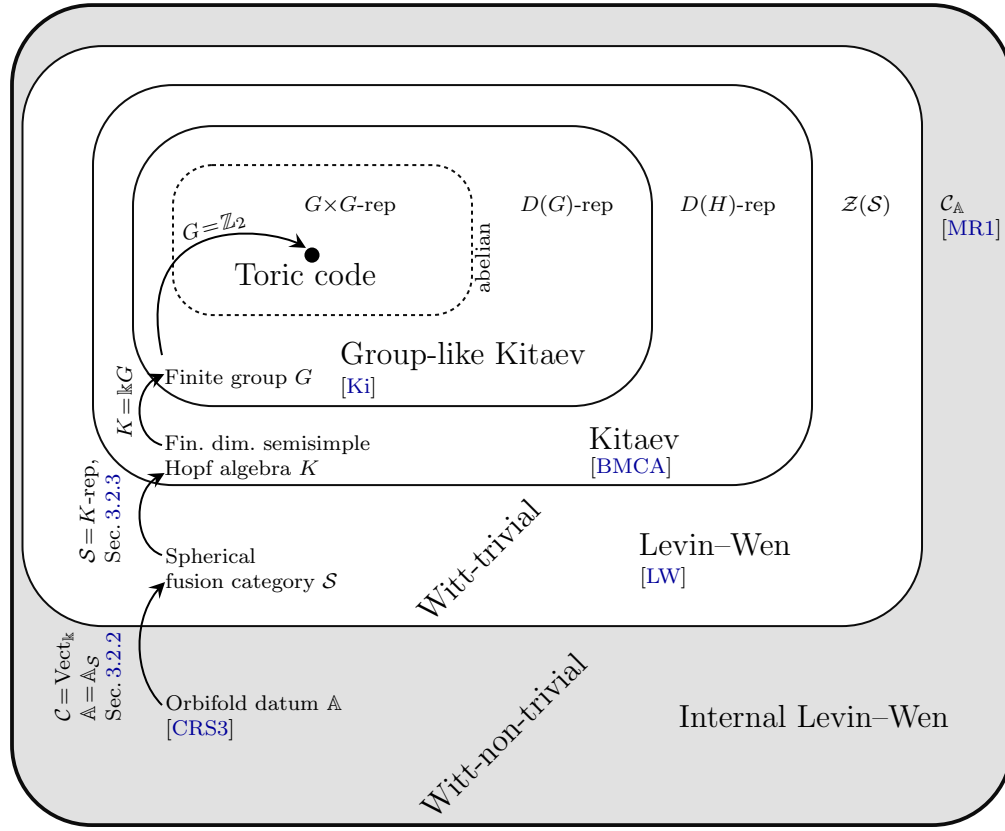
$G\times G$-rep

$G=\mathbb{Z}_2$

Toric code

abelian

$D(G)$-rep

$D(H)$-rep

$\mathcal{Z}(\mathcal{S})$

$\mathcal{C}_{\mathbb{A}}$
[MR1]

Group-like Kitaev
[Ki]

Finite group $G$

$K=\Bbbk G$

Fin. dim. semisimple Hopf algebra $K$

Kitaev
[BMCA]

$\mathcal{S}=K$-rep, Sec. 3.2.3

Spherical fusion category $\mathcal{S}$

Witt-trivial

Levin–Wen
[LW]

$\mathcal{C}=\mathrm{Vect}_{\Bbbk}$
$\mathbb{A}=\mathbb{A}_{\mathcal{S}}$
Sec. 3.2.2

Orbifold datum $\mathbb{A}$
[CRS3]

Witt-non-trivial

Internal Levin–Wen